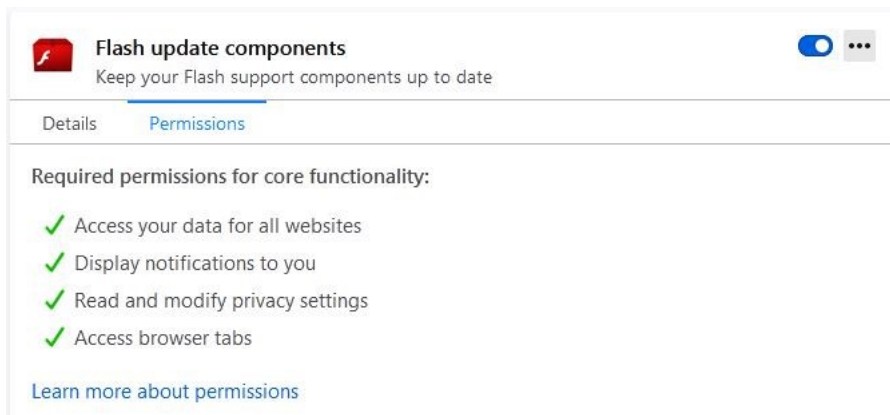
Flash update components
Keep your Flash support components up to date

Details Permissions

Required permissions for core functionality:

✓ Access your data for all websites
✓ Display notifications to you
✓ Read and modify privacy settings
✓ Access browser tabs

Learn more about permissions